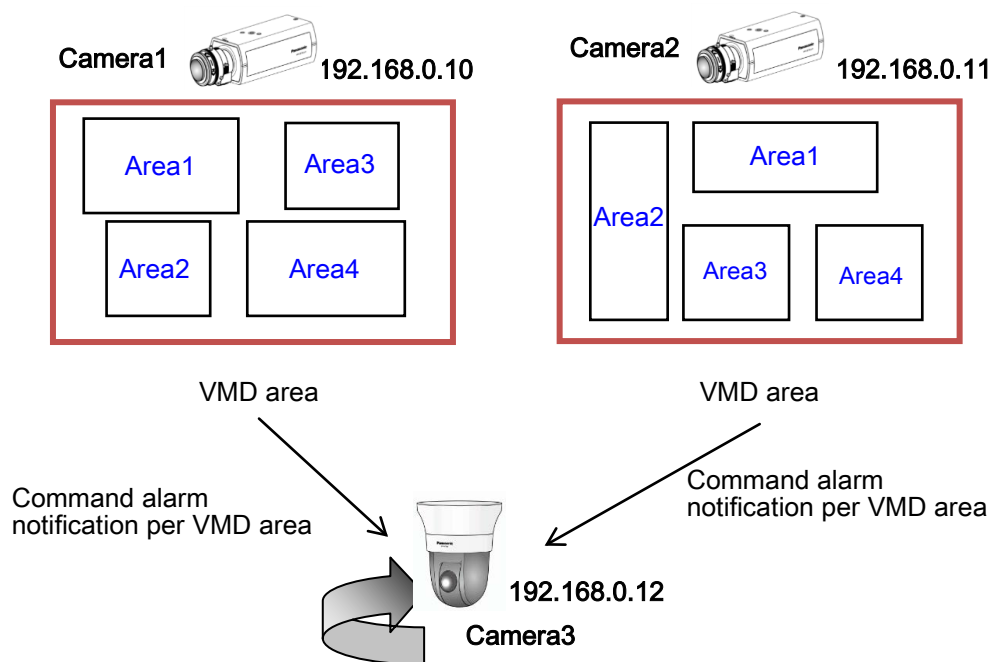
Camera1 192.168.0.10

Area1
Area3
Area2
Area4

Camera2 192.168.0.11

Area2
Area1
Area3
Area4

VMD area

VMD area

Command alarm notification per VMD area

Command alarm notification per VMD area

192.168.0.12

Camera3